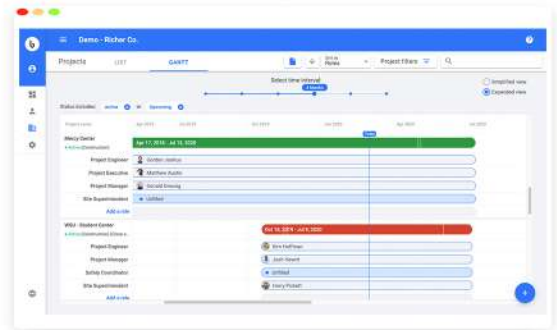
Demo - Richer Co.

Projects LIST GANTT

Project Filters

Select time interval

3 Months

Simplified view
Expanded view

Status includes: Active Upcoming

Apr 2019 Jul 2019 Oct 2019 Jan 2020 Apr 2020 Jul 2020

Today

Mercy Center

Apr 17, 2019 - Jul 13, 2020

Project Engineer Gordon Joshua
Project Executive Matthew Austin
Project Manager Gerald Ewing
Site Superintendent Unfilled
Add a role

WSU - Student Center

Oct 10, 2019 - Jul 9, 2020

Project Engineer Kim Hoffman
Project Manager Josh Sweet
Safety Coordinator Unfilled
Site Superintendent Henry Pickett
Add a role

+